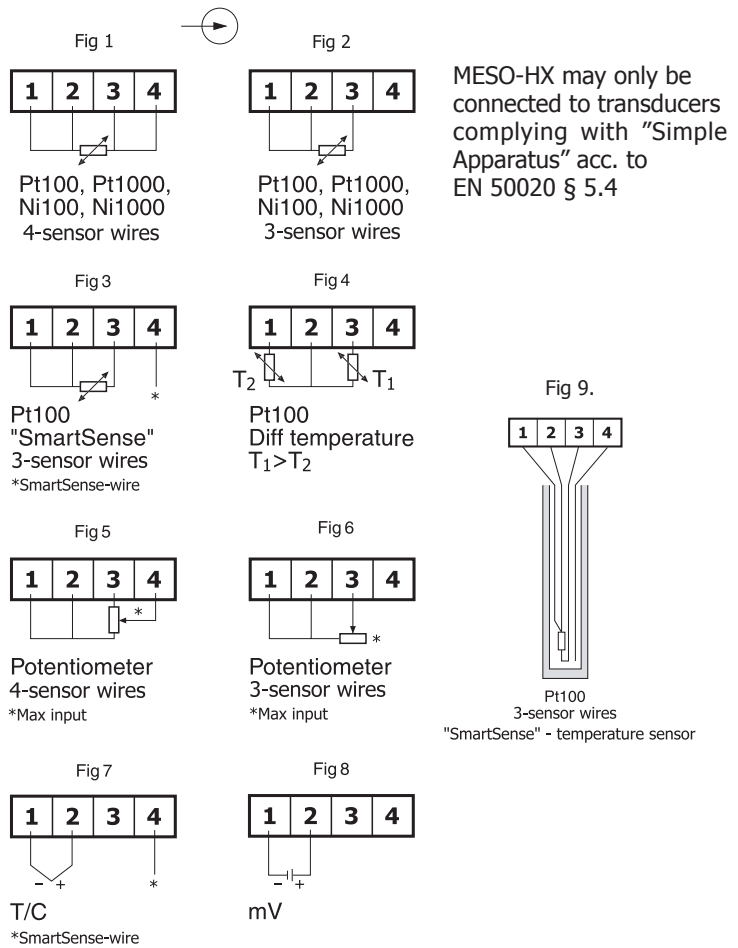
Fig 1

| 1 | 2 | 3 | 4 |
|---|---|---|---|

Pt100, Pt1000, Ni100, Ni1000
4-sensor wires

Fig 2

| 1 | 2 | 3 | 4 |
|---|---|---|---|

Pt100, Pt1000, Ni100, Ni1000
3-sensor wires

MESO-HX may only be connected to transducers complying with "Simple Apparatus" acc. to EN 50020 § 5.4

Fig 3

| 1 | 2 | 3 | 4 |
|---|---|---|---|

*

Pt100
"SmartSense"
3-sensor wires
*SmartSense-wire

Fig 4

| 1 | 2 | 3 | 4 |
|---|---|---|---|

$T_2$ $T_1$

Pt100
Diff temperature
$T_1>T_2$

Fig 9.

| 1 | 2 | 3 | 4 |
|---|---|---|---|

Pt100
3-sensor wires
"SmartSense" - temperature sensor

Fig 5

| 1 | 2 | 3 | 4 |
|---|---|---|---|

*

Potentiometer
4-sensor wires
*Max input

Fig 6

| 1 | 2 | 3 | 4 |
|---|---|---|---|

*

Potentiometer
3-sensor wires
*Max input

Fig 7

| 1 | 2 | 3 | 4 |
|---|---|---|---|

– + *

T/C
*SmartSense-wire

Fig 8

| 1 | 2 | 3 | 4 |
|---|---|---|---|

– +

mV